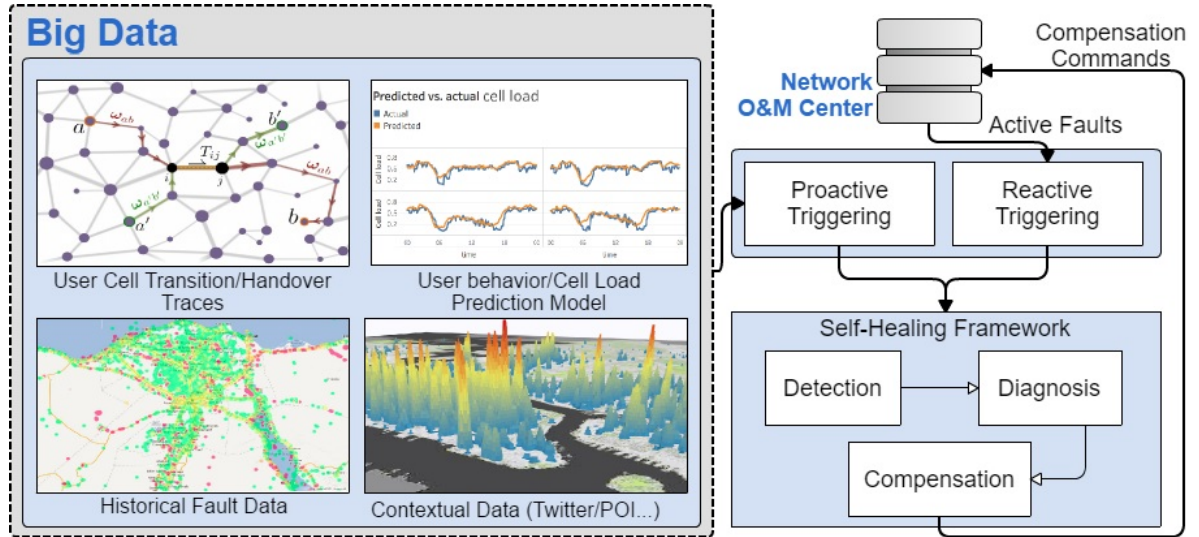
Big Data

$a$ $\omega_{ab}$ $T_{ij}$ $i$ $j$ $b'$ $\omega_{a'b'}$ $\omega_{a'b'}$ $\omega_{ab}$ $a'$ $b$

User Cell Transition/Handover Traces

Predicted vs. actual cell load

Actual
Predicted

Cell load
Cell load
Time
time

User behavior/Cell Load Prediction Model

Historical Fault Data

Contextual Data (Twitter/POI...)

Network O&M Center

Compensation Commands

Active Faults

Proactive Triggering

Reactive Triggering

Self-Healing Framework

Detection

Diagnosis

Compensation